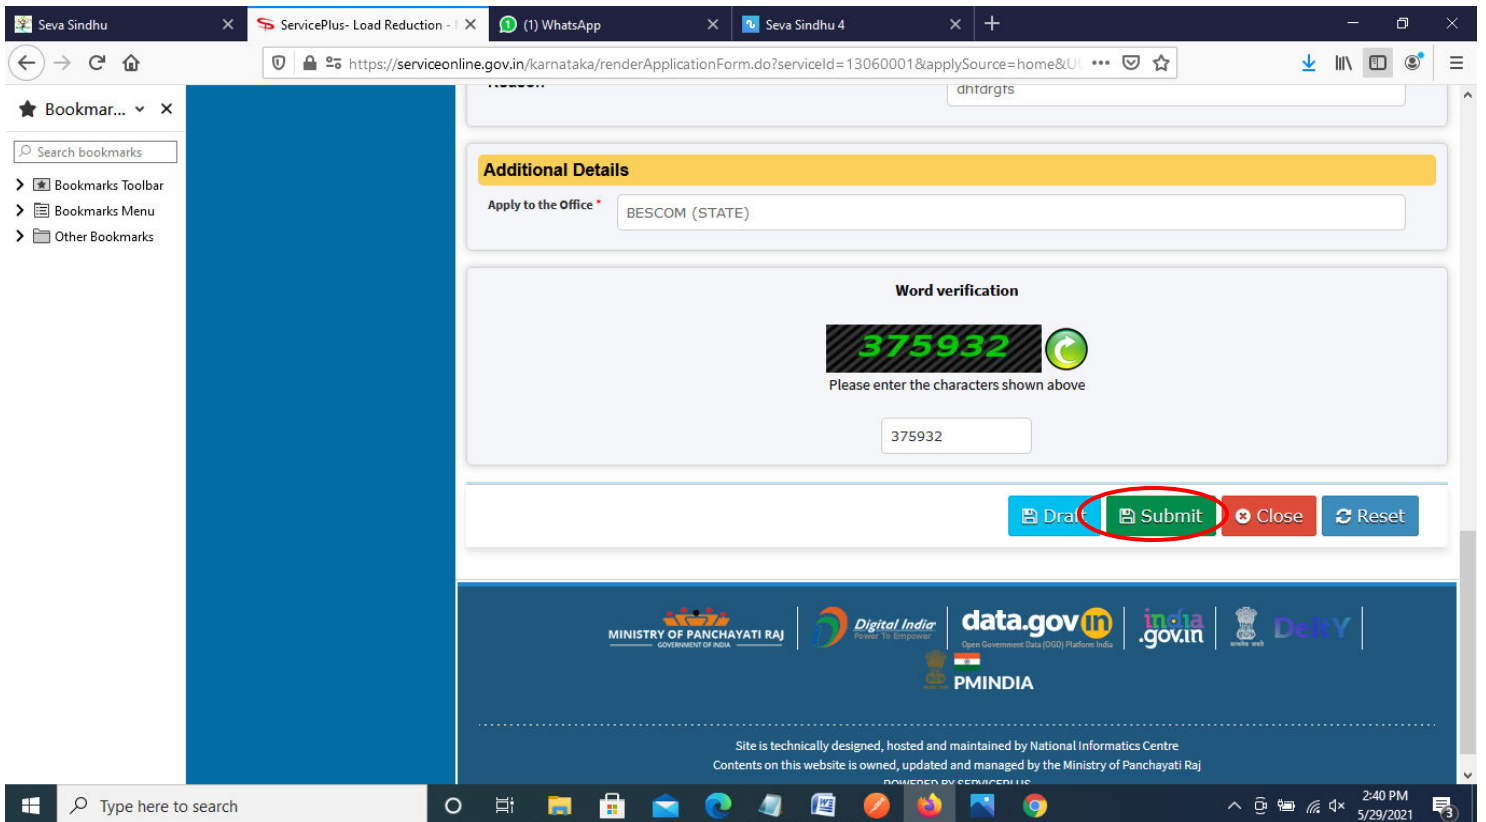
Seva Sindhu
ServicePlus- Load Reduction -
(1) WhatsApp
Seva Sindhu 4

https://serviceonline.gov.in/karnataka/renderApplicationForm.do?serviceId=13060001&applySource=home&U

Bookmar...
Search bookmarks
Bookmarks Toolbar
Bookmarks Menu
Other Bookmarks

dhfdrgfs

Additional Details
Apply to the Office *
BESCOM (STATE)

Word verification
375932
Please enter the characters shown above
375932

Draft
Submit
Close
Reset

MINISTRY OF PANCHAYATI RAJ
GOVERNMENT OF INDIA
Digital India
Power To Empower
data.gov.in
Open Government Data (OGD) Platform India
india.gov.in
DeitY
PMINDIA

Site is technically designed, hosted and maintained by National Informatics Centre
Contents on this website is owned, updated and managed by the Ministry of Panchayati Raj
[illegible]

Type here to search
2:40 PM
5/29/2021
3